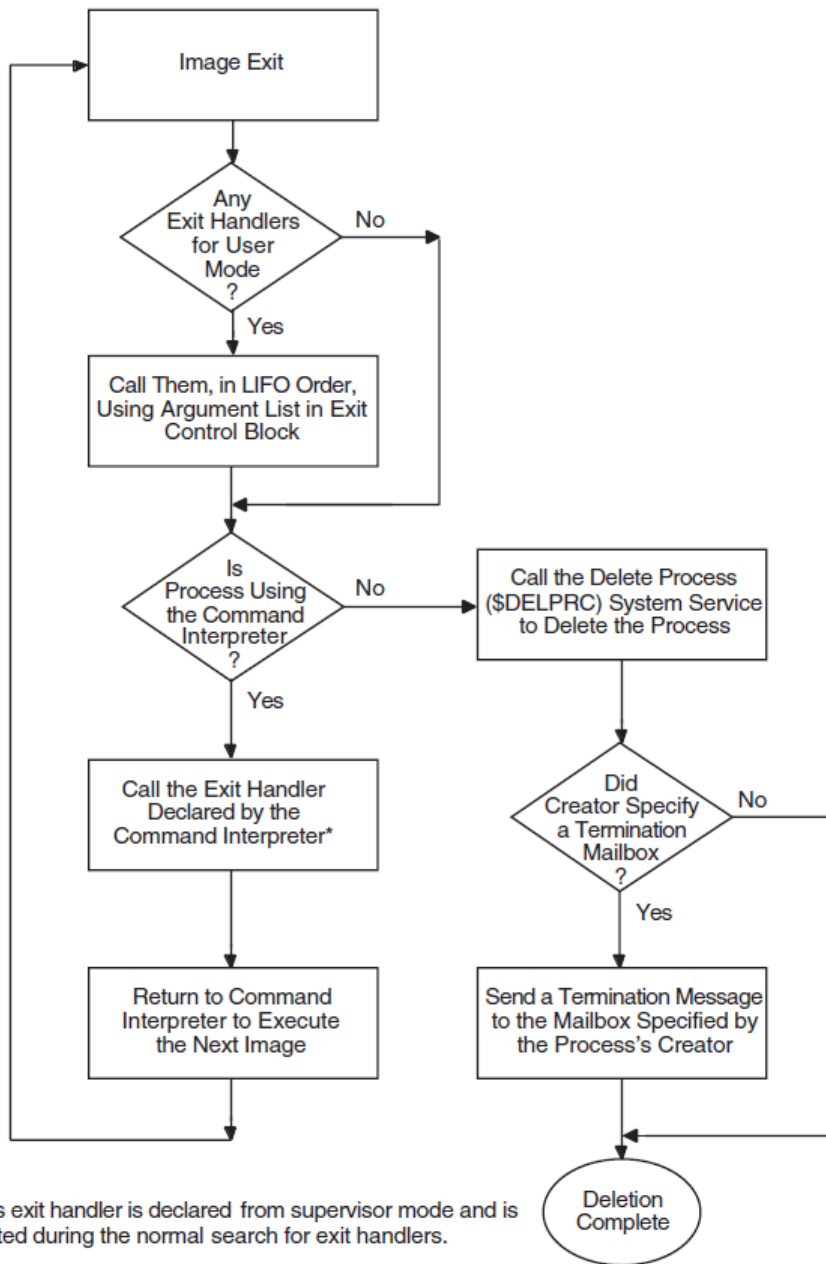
Image Exit

Any Exit Handlers for User Mode ?

No

Yes

Call Them, in LIFO Order, Using Argument List in Exit Control Block

Is Process Using the Command Interpreter ?

No

Call the Delete Process ($DELPRC) System Service to Delete the Process

Yes

Call the Exit Handler Declared by the Command Interpreter*

Did Creator Specify a Termination Mailbox ?

No

Yes

Return to Command Interpreter to Execute the Next Image

Send a Termination Message to the Mailbox Specified by the Process's Creator

Deletion Complete

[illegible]s exit handler is declared from supervisor mode and is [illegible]ted during the normal search for exit handlers.